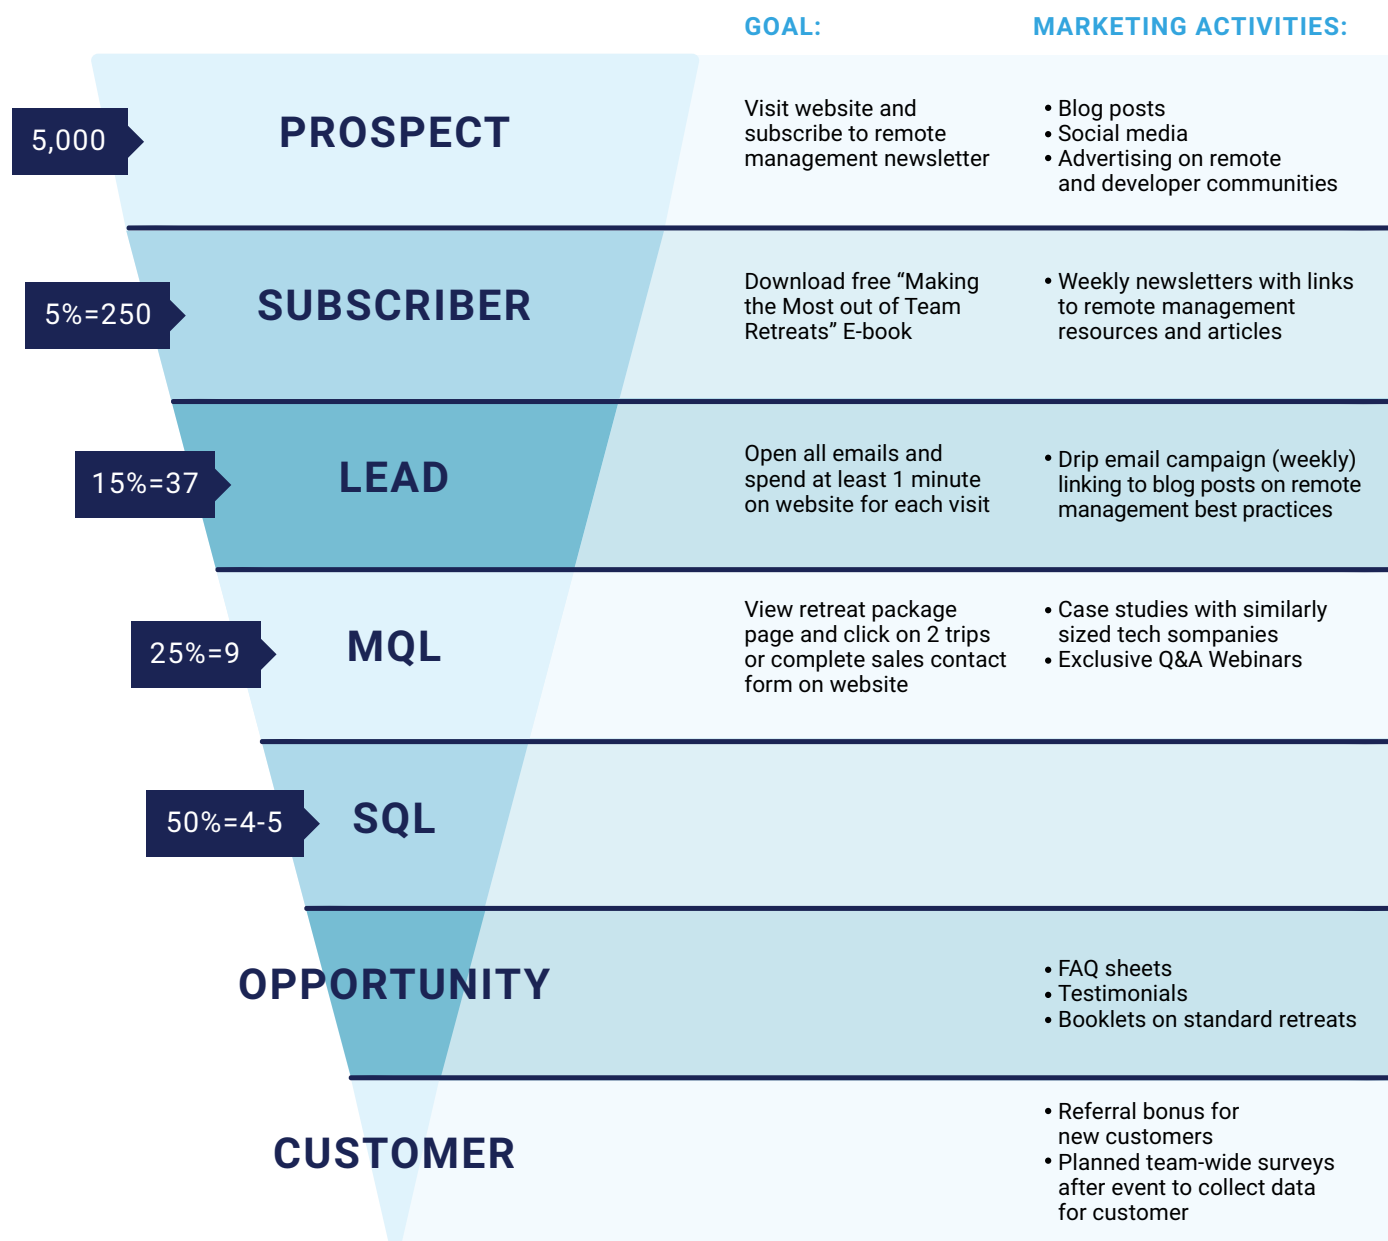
GOAL: MARKETING ACTIVITIES:

5,000 PROSPECT

Visit website and subscribe to remote management newsletter

• Blog posts
• Social media
• Advertising on remote and developer communities

5%=250 SUBSCRIBER

Download free “Making the Most out of Team Retreats” E-book

• Weekly newsletters with links to remote management resources and articles

15%=37 LEAD

Open all emails and spend at least 1 minute on website for each visit

• Drip email campaign (weekly) linking to blog posts on remote management best practices

25%=9 MQL

View retreat package page and click on 2 trips or complete sales contact form on website

• Case studies with similarly sized tech sompanies
• Exclusive Q&A Webinars

50%=4-5 SQL

OPPORTUNITY

• FAQ sheets
• Testimonials
• Booklets on standard retreats

CUSTOMER

• Referral bonus for new customers
• Planned team-wide surveys after event to collect data for customer